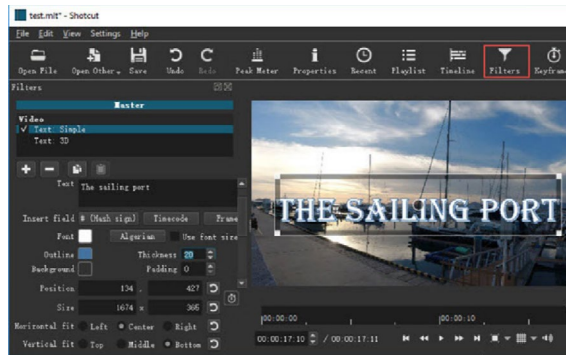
test.mlt* - Shotcut

File Edit View Settings Help

Open File Open Other Save Undo Redo Peak Meter Properties Recent Playlist Timeline Filters Keyframe

Filters

Master

Video
✓ Text: Simple
Text: 3D

Text The sailing port

Insert field # (Hash sign) Timecode Frame

Font Algerian Use font size

Outline Thickness 20

Background Padding 0

Position 134 , 427

Size 1674 x 366

Horizontal fit Left Center Right

Vertical fit Top Middle Bottom

THE SAILING PORT

00:00:00 00:00:10

00:00:17:10 / 00:00:17:11